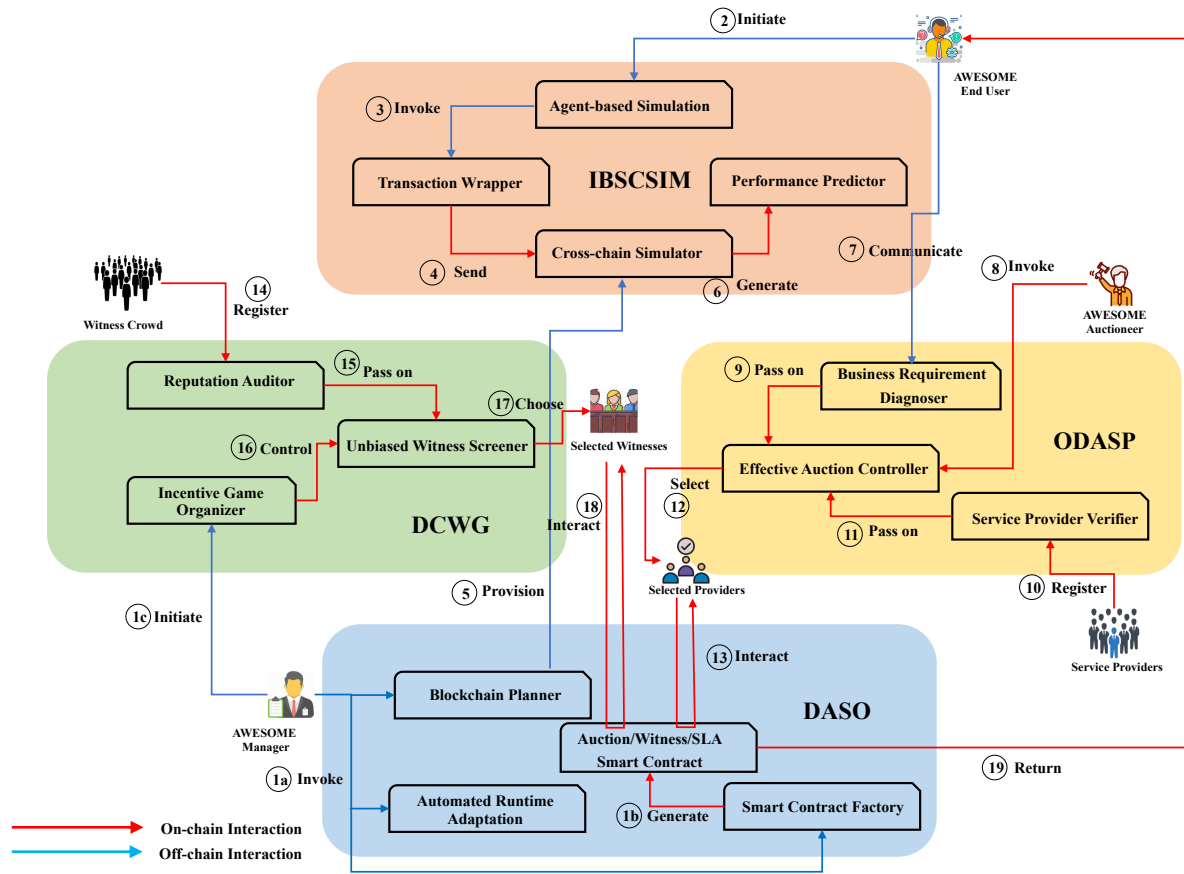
2 Initiate

AWESOME End User

3 Invoke

Agent-based Simulation

Transaction Wrapper

IBSCSIM

Performance Predictor

Cross-chain Simulator

4 Send

6 Generate

7 Communicate

Witness Crowd

14 Register

8 Invoke

AWESOME Auctioneer

Reputation Auditor

15 Pass on

17 Choose

Selected Witnesses

9 Pass on

Business Requirement Diagnoser

ODASP

16 Control

Unbiased Witness Screener

Effective Auction Controller

Incentive Game Organizer

DCWG

18 Interact

Select 12

11 Pass on

Service Provider Verifier

Selected Providers

5 Provision

10 Register

Service Providers

1c Initiate

13 Interact

Blockchain Planner

DASO

AWESOME Manager

Auction/Witness/SLA Smart Contract

19 Return

1a Invoke

Automated Runtime Adaptation

1b Generate

Smart Contract Factory

On-chain Interaction

Off-chain Interaction